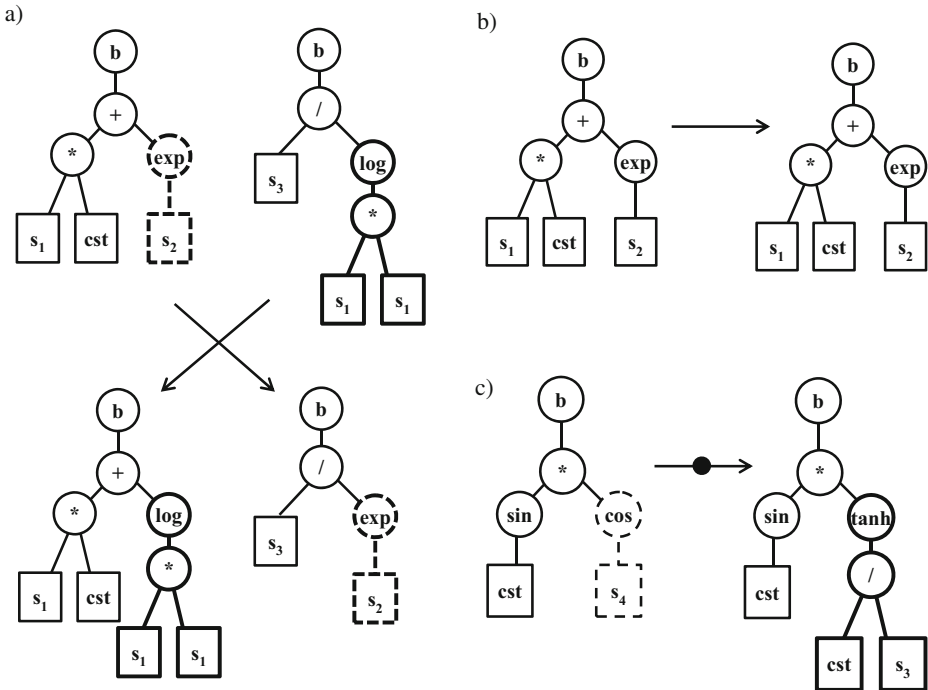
a)

b
+
*
exp
$s_1$
cst
$s_2$

b
/
$s_3$
log
*
$s_1$
$s_1$

b
+
*
log
$s_1$
cst
*
$s_1$
$s_1$

b
/
$s_3$
exp
$s_2$

b)

b
+
*
exp
$s_1$
cst
$s_2$

b
+
*
exp
$s_1$
cst
$s_2$

c)

b
*
sin
cos
cst
$s_4$

b
*
sin
tanh
cst
/
cst
$s_3$